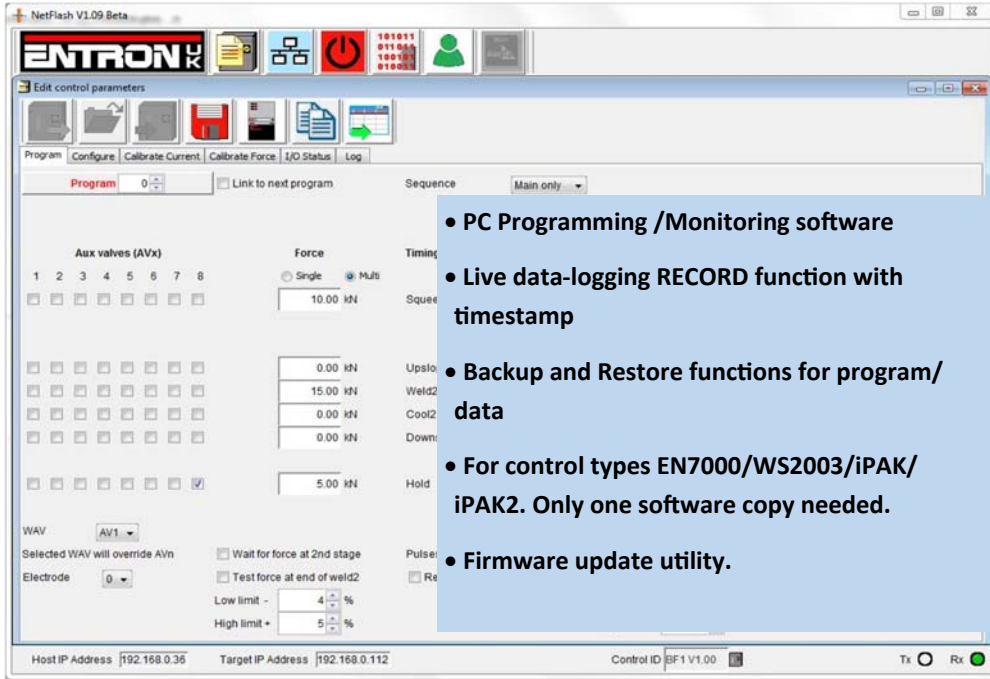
NetFlash V1.09 Beta

ENTRON UK

101011
011011
100101
010011

Edit control parameters

Program | Configure | Calibrate Current | Calibrate Force | I/O Status | Log

Program 0

Link to next program

Sequence Main only

Aux valves (AVx)

1 2 3 4 5 6 7 8

Force

Single Multi

10.00 kN

Timing

Squee

0.00 kN

Upslo

15.00 kN

Weld2

0.00 kN

Cool2

0.00 kN

Down

5.00 kN

Hold

WAV AV1

Selected WAV will override AVn

Electrode 0

Wait for force at 2nd stage

Test force at end of weld2

Low limit - 4 %

High limit + 5 %

Pulse

Re

• PC Programming /Monitoring software

• Live data-logging RECORD function with timestamp

• Backup and Restore functions for program/ data

• For control types EN7000/WS2003/iPAK/ iPAK2. Only one software copy needed.

• Firmware update utility.

Host IP Address 192.168.0.36

Target IP Address 192.168.0.112

Control ID BF1 V1.00

Tx Rx